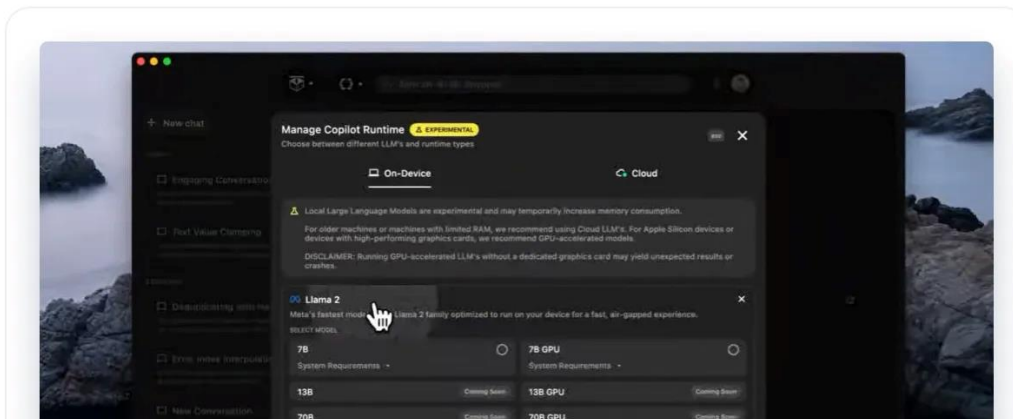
+ New chat

Engaging Conversation

Text Value Clamping

Deduplicating with

Error index Interpolation

New Conversation

Manage Copilot Runtime ⚠ EXPERIMENTAL
Choose between different LLM's and runtime types

On-Device

Cloud

⚠ Local Large Language Models are experimental and may temporarily increase memory consumption.

For older machines or machines with limited RAM, we recommend using Cloud LLM's. For Apple Silicon devices or devices with high-performing graphics cards, we recommend GPU-accelerated models.

DISCLAIMER: Running GPU-accelerated LLM's without a dedicated graphics card may yield unexpected results or crashes.

Llama 2
Meta's fastest mode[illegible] Llama 2 family optimized to run on your device for a fast, air-gapped experience.

SELECT MODEL

| | |
|---|---|
| 7B System Requirements | 7B GPU System Requirements |
| 13B Coming Soon | 13B GPU Coming Soon |
| 70B Coming Soon | 70B GPU Coming Soon |